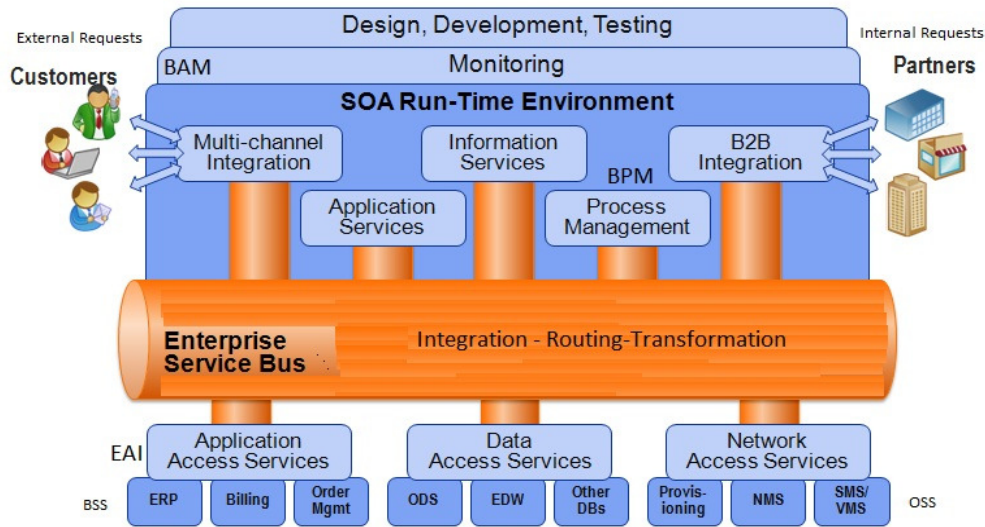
Design, Development, Testing

External Requests

Internal Requests

Customers

BAM

Monitoring

Partners

SOA Run-Time Environment

Multi-channel Integration

Information Services

B2B Integration

BPM

Application Services

Process Management

Enterprise Service Bus

Integration - Routing-Transformation

EAI

Application Access Services

Data Access Services

Network Access Services

BSS

ERP

Billing

Order Mgmt

ODS

EDW

Other DBs

Provisioning

NMS

SMS/ VMS

OSS